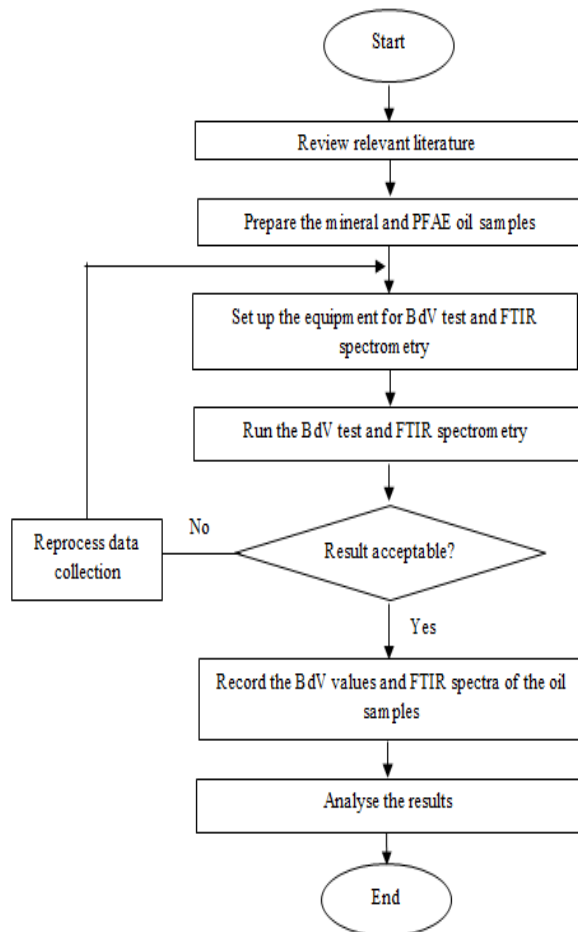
Start

Review relevant literature

Prepare the mineral and PFAE oil samples

Set up the equipment for BdV test and FTIR spectrometry

Run the BdV test and FTIR spectrometry

Result acceptable?

No

Reprocess data collection

Yes

Record the BdV values and FTIR spectra of the oil samples

Analyse the results

End